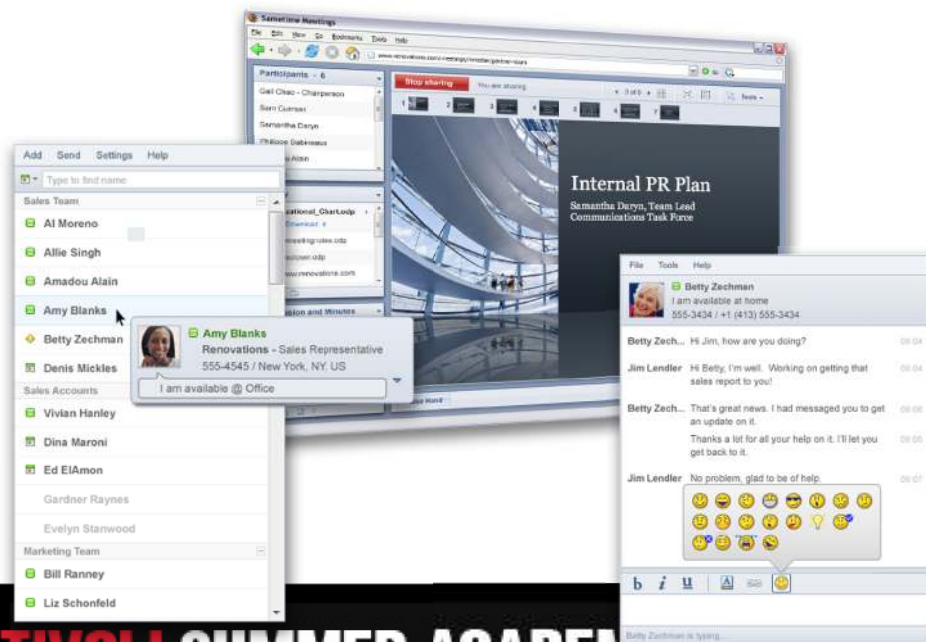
Sametime Meetings

File Edit View Go Bookmarks Tools Help

Participants - 6

Gail Chao - Chairperson

Sam Gutman

Samantha Daryn

Philippe Gabineaux

Alain

Stop sharing

You are sharing

Tools

Internal PR Plan

Samantha Daryn, Team Lead
Communications Task Force

Add Send Settings Help

Type to find name

Sales Team

Al Moreno

Allie Singh

Amadou Alain

Amy Blanks

Betty Zechman

Denis Mickles

Sales Accounts

Vivian Hanley

Dina Maroni

Ed ElAmon

Gardner Raynes

Evelyn Stanwood

Marketing Team

Bill Ranney

Liz Schonfeld

Amy Blanks

Renovations - Sales Representative

555-4545 / New York, NY. US

I am available @ Office

File Tools Help

Betty Zechman

I am available at home

555-3434 / +1 (413) 555-3434

Betty Zech... Hi Jim, how are you doing?

Jim Lendler Hi Betty, I'm well. Working on getting that sales report to you!

Betty Zech... That's great news. I had messaged you to get an update on it.

Thanks a lot for all your help on it. I'll let you get back to it.

Jim Lendler No problem, glad to be of help.

b i u

Betty Zechman is typing...

TIVOLI SUMMER ACADEM